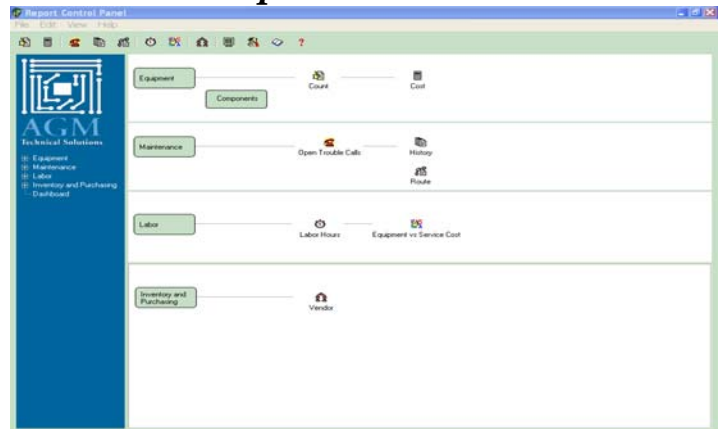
Report Control Panel
File Edit View Help
?

AGM
Technical Solutions
Equipment
Maintenance
Labor
Inventory and Purchasing
Dashboard

Equipment
Components
Count
Cost

Maintenance
Open Trouble Calls
History
Route

Labor
Labor Hours
Equipment vs Service Cost

Inventory and Purchasing
Vendor